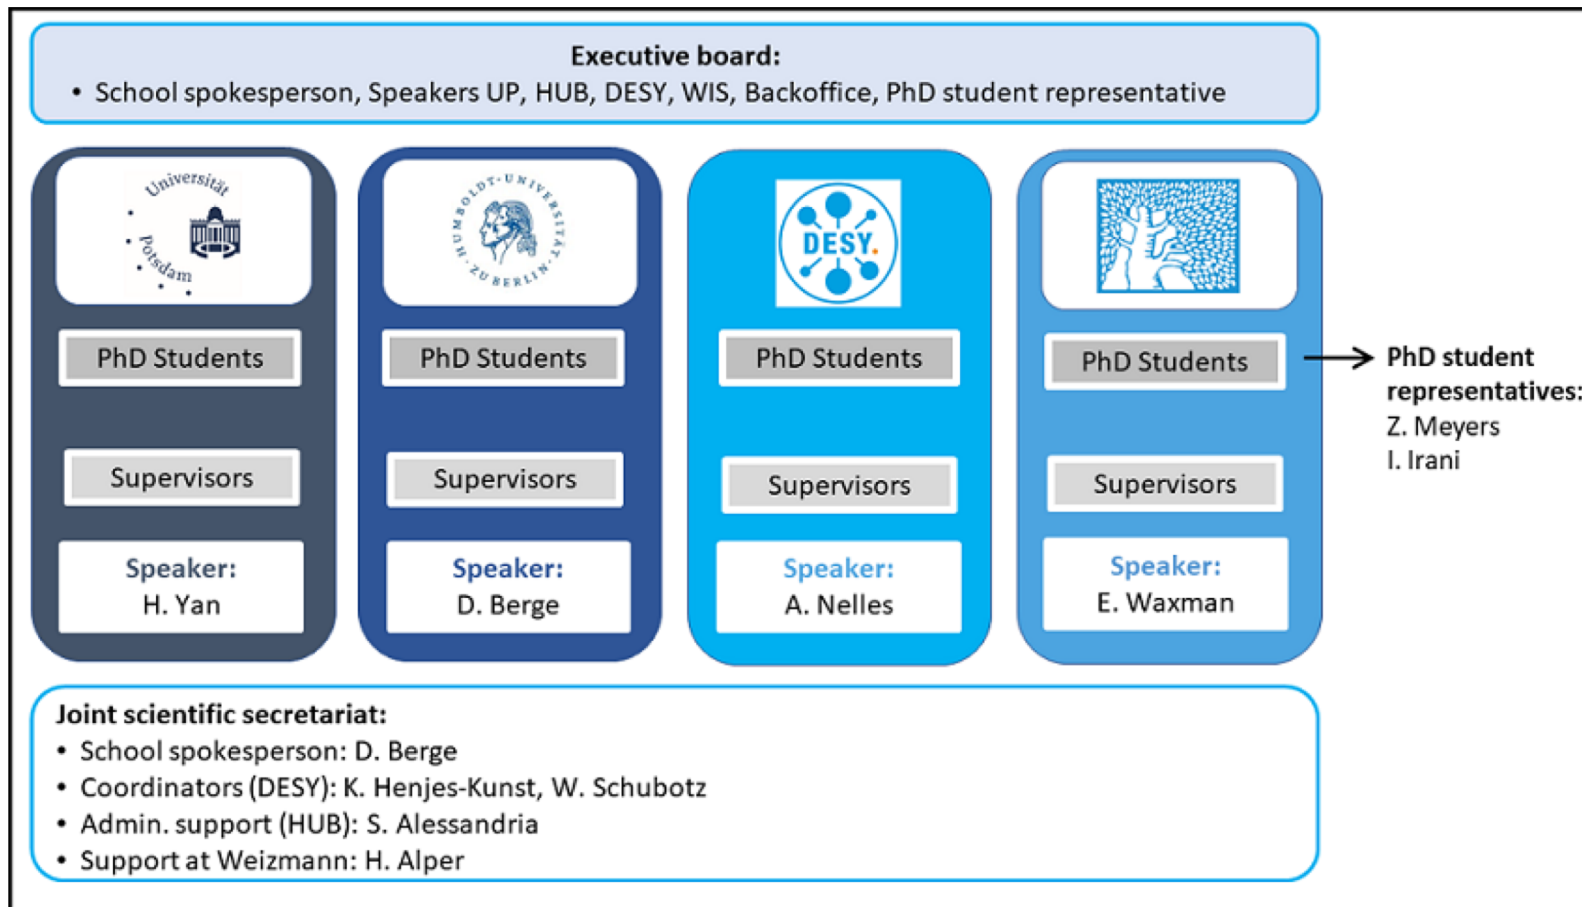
Executive board:
• School spokesperson, Speakers UP, HUB, DESY, WIS, Backoffice, PhD student representative

Universität Potsdam

PhD Students

Supervisors

Speaker:
H. Yan

HUMBOLDT-UNIVERSITÄT ZU BERLIN

PhD Students

Supervisors

Speaker:
D. Berge

DESY.

PhD Students

Supervisors

Speaker:
A. Nelles

PhD Students

Supervisors

Speaker:
E. Waxman

PhD student representatives:
Z. Meyers
I. Irani

Joint scientific secretariat:
• School spokesperson: D. Berge
• Coordinators (DESY): K. Henjes-Kunst, W. Schubotz
• Admin. support (HUB): S. Alessandria
• Support at Weizmann: H. Alper